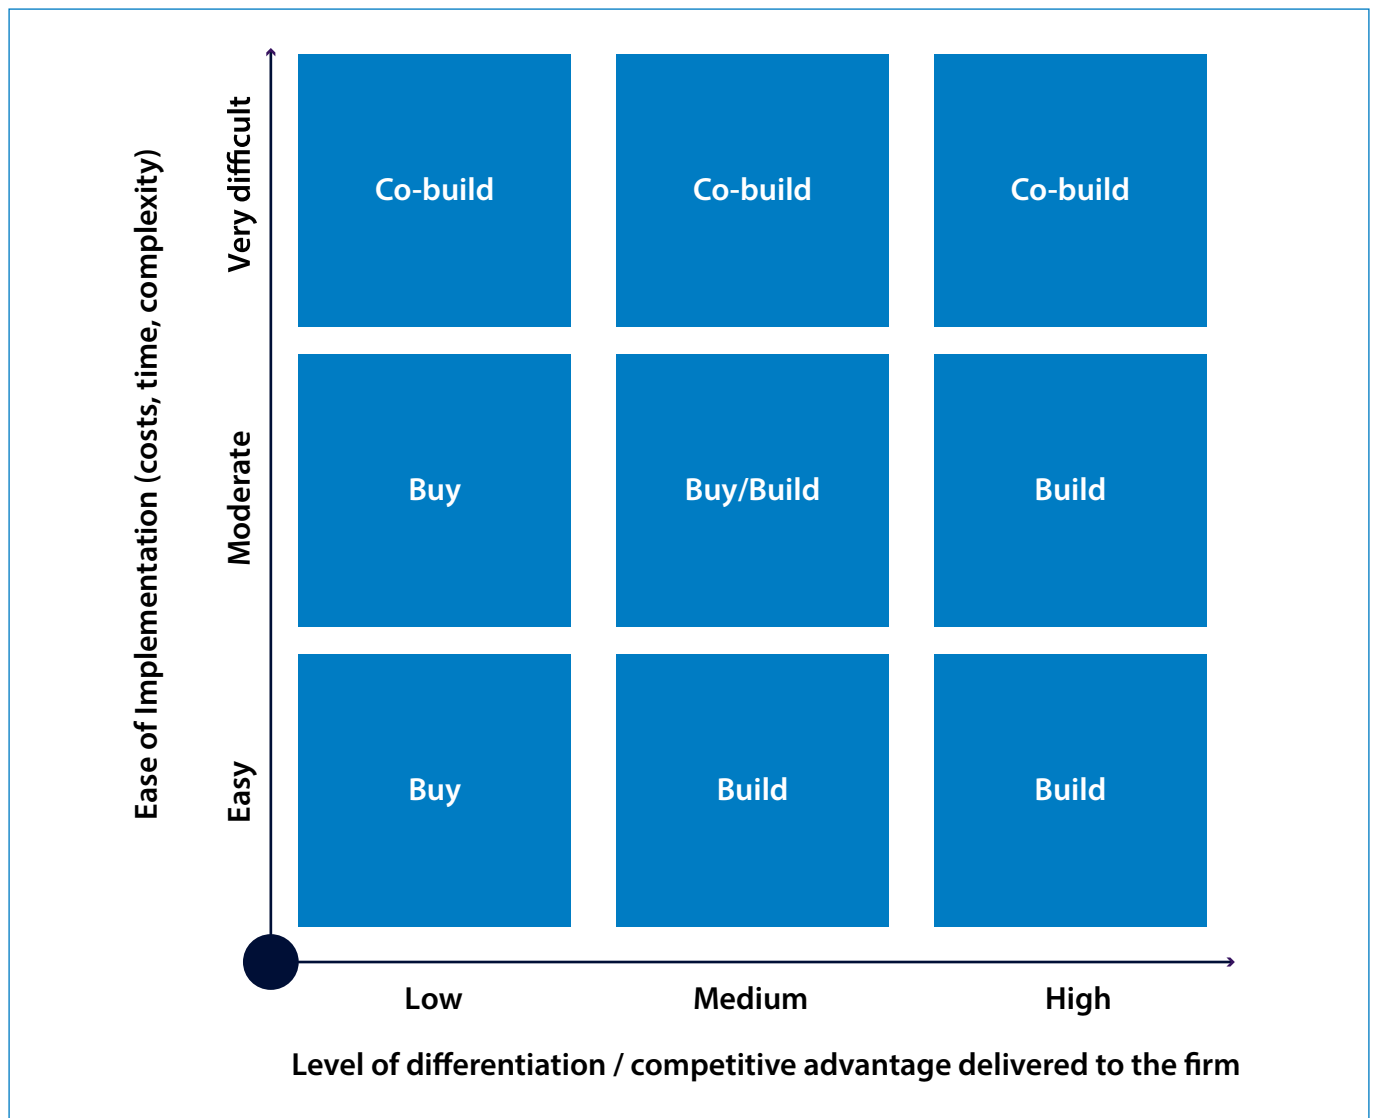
Ease of Implementation (costs, time, complexity)

Very difficult

Moderate

Easy

| Co-build | Co-build | Co-build |
|---|---|---|
| Buy | Buy/Build | Build |
| Buy | Build | Build |

Low

Medium

High

Level of differentiation / competitive advantage delivered to the firm